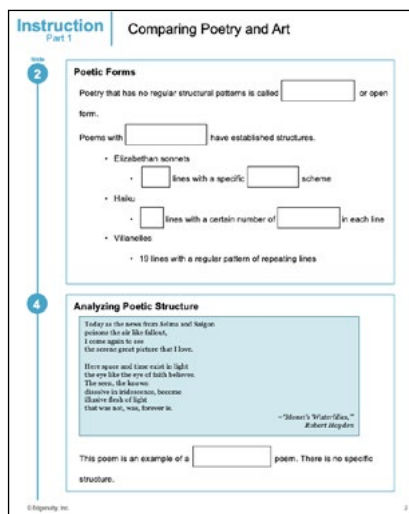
Instruction
Part 1

Comparing Poetry and Art

Slide
2

Poetic Forms

Poetry that has no regular structural patterns is called [ ] or open form.

Poems with [ ] have established structures.

• Elizabethan sonnets

• [ ] lines with a specific [ ] scheme

• Haiku

• [ ] lines with a certain number of [ ] in each line

• Villanelles

• 19 lines with a regular pattern of repeating lines

4

Analyzing Poetic Structure

Today as the news from Selma and Saigon
poisons the air like fallout,
I come again to see
the serene great picture that I love.

Here space and time exist in light
the eye like the eye of faith believes.
The seen, the known
dissolve in iridescence, become
illusive flesh of light
that was not, was, forever is.

—"Monet's Waterlilies,"
Robert Hayden

This poem is an example of a [ ] poem. There is no specific structure.

©Edgenuity Inc.

2